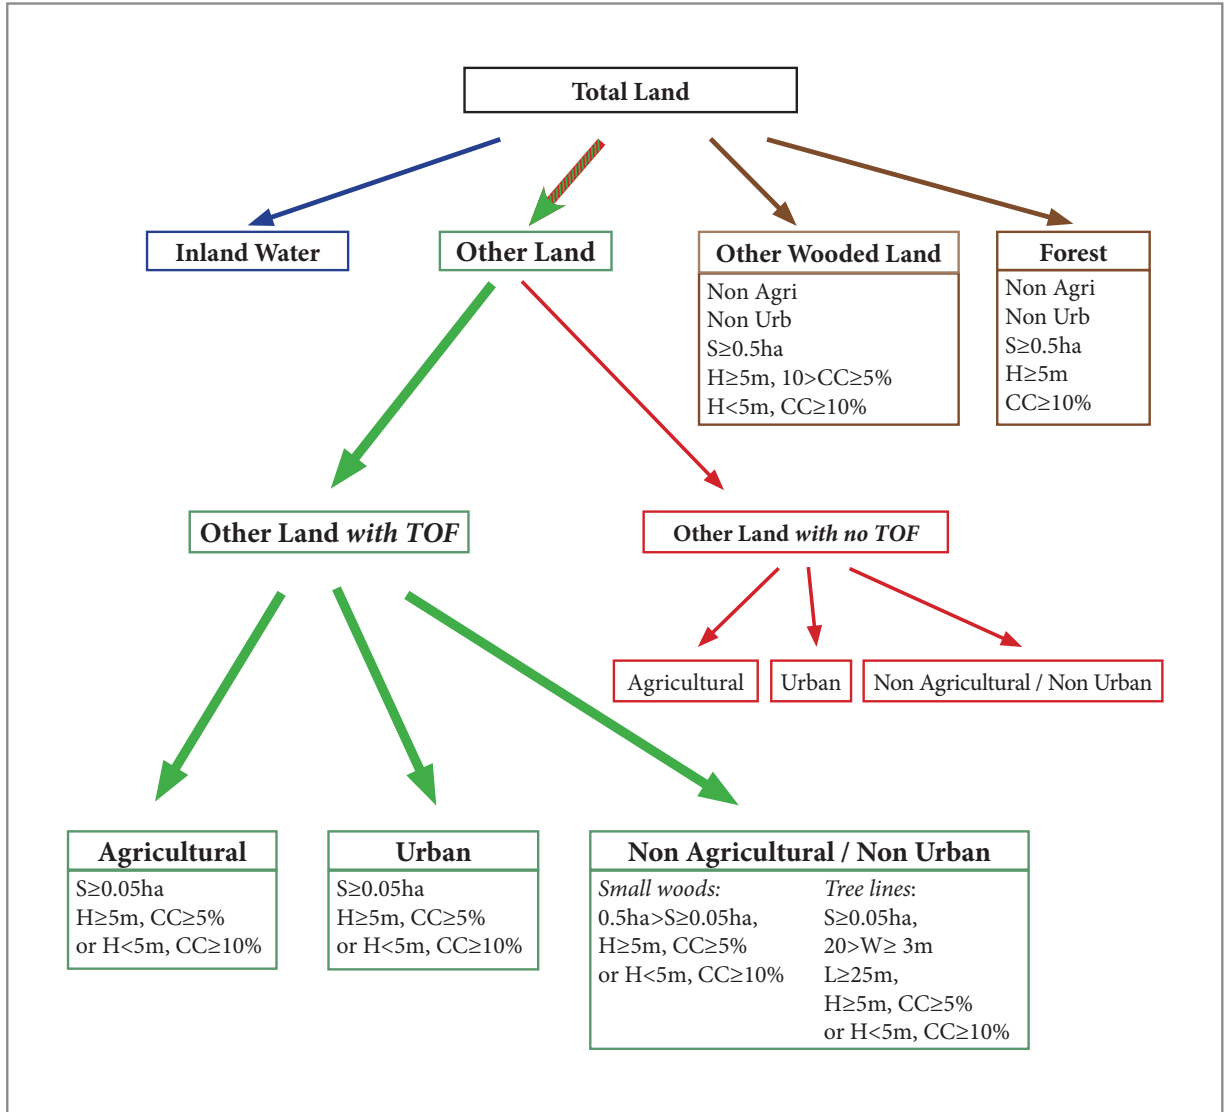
Total Land

Inland Water

Other Land

Other Wooded Land
Non Agri
Non Urb
$S\geq0.5ha$
$H\geq5m$, $10>CC\geq5\%$
$H<5m$, $CC\geq10\%$

Forest
Non Agri
Non Urb
$S\geq0.5ha$
$H\geq5m$
$CC\geq10\%$

Other Land *with TOF*

Other Land *with no TOF*

Agricultural

Urban

Non Agricultural / Non Urban

Agricultural
$S\geq0.05ha$
$H\geq5m$, $CC\geq5\%$
or $H<5m$, $CC\geq10\%$

Urban
$S\geq0.05ha$
$H\geq5m$, $CC\geq5\%$
or $H<5m$, $CC\geq10\%$

Non Agricultural / Non Urban

*Small woods:*
$0.5ha>S\geq0.05ha$,
$H\geq5m$, $CC\geq5\%$
or $H<5m$, $CC\geq10\%$

*Tree lines*:
$S\geq0.05ha$,
$20>W\geq 3m$
$L\geq25m$,
$H\geq5m$, $CC\geq5\%$
or $H<5m$, $CC\geq10\%$